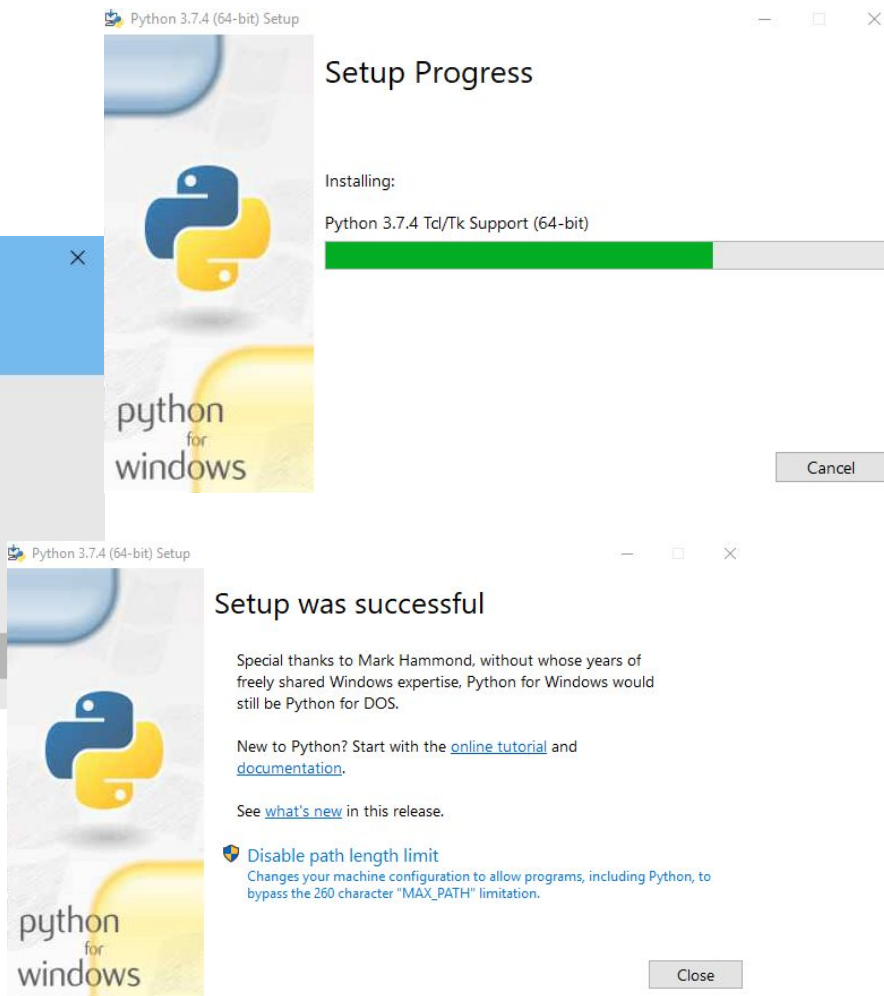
Python 3.7.4 (64-bit) Setup

Setup Progress

Installing:

Python 3.7.4 Tcl/Tk Support (64-bit)

python for windows

Cancel

Python 3.7.4 (64-bit) Setup

Setup was successful

Special thanks to Mark Hammond, without whose years of freely shared Windows expertise, Python for Windows would still be Python for DOS.

New to Python? Start with the online tutorial and documentation.

See what's new in this release.

Disable path length limit
Changes your machine configuration to allow programs, including Python, to bypass the 260 character "MAX_PATH" limitation.

python for windows

Close